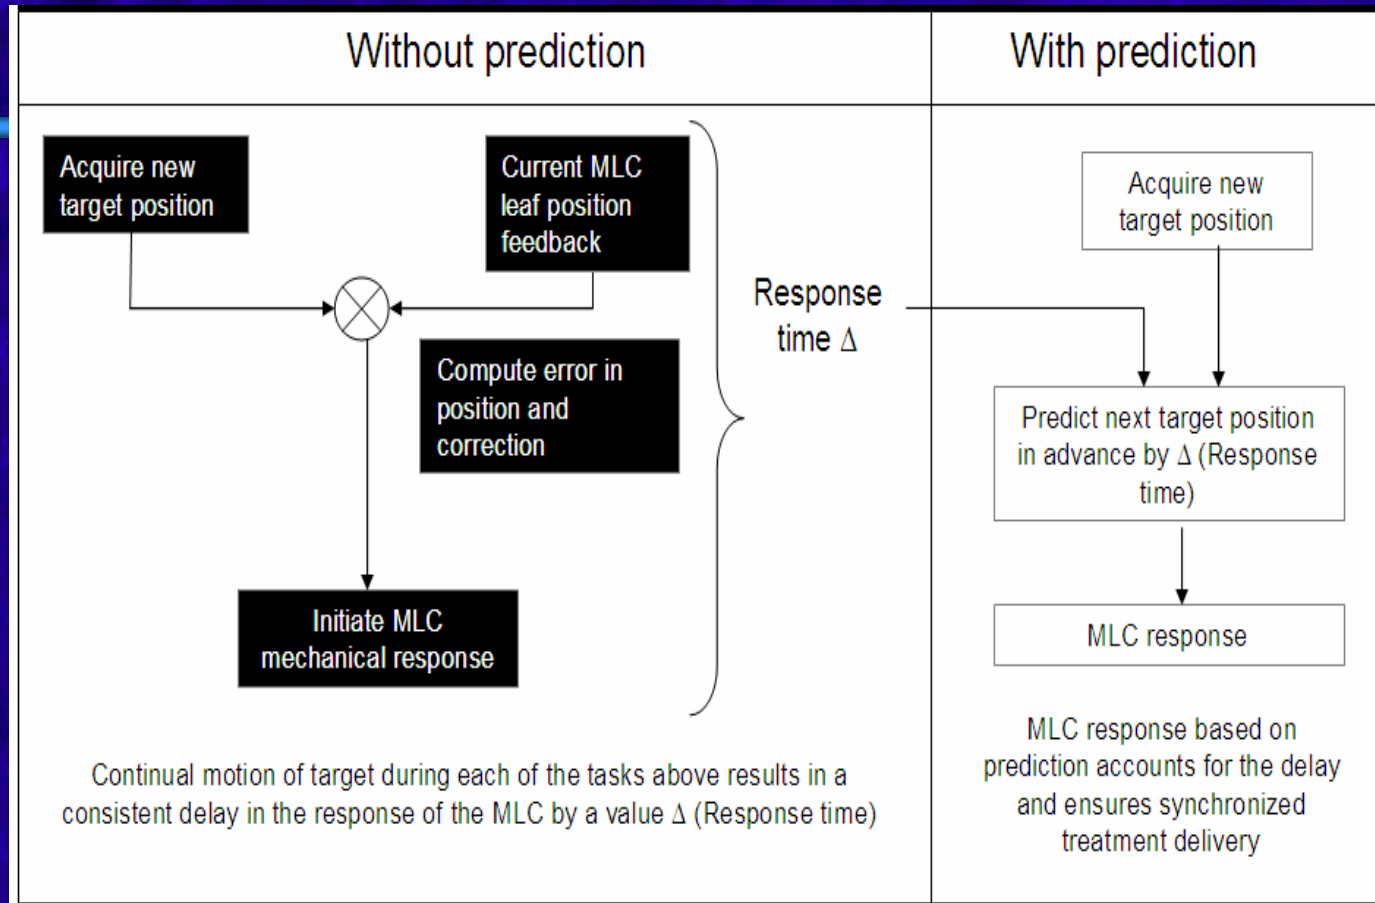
Without prediction

With prediction

Acquire new target position

Current MLC leaf position feedback

Compute error in position and correction

Initiate MLC mechanical response

Response time $\Delta$

Acquire new target position

Predict next target position in advance by $\Delta$ (Response time)

MLC response

Continual motion of target during each of the tasks above results in a consistent delay in the response of the MLC by a value $\Delta$ (Response time)

MLC response based on prediction accounts for the delay and ensures synchronized treatment delivery